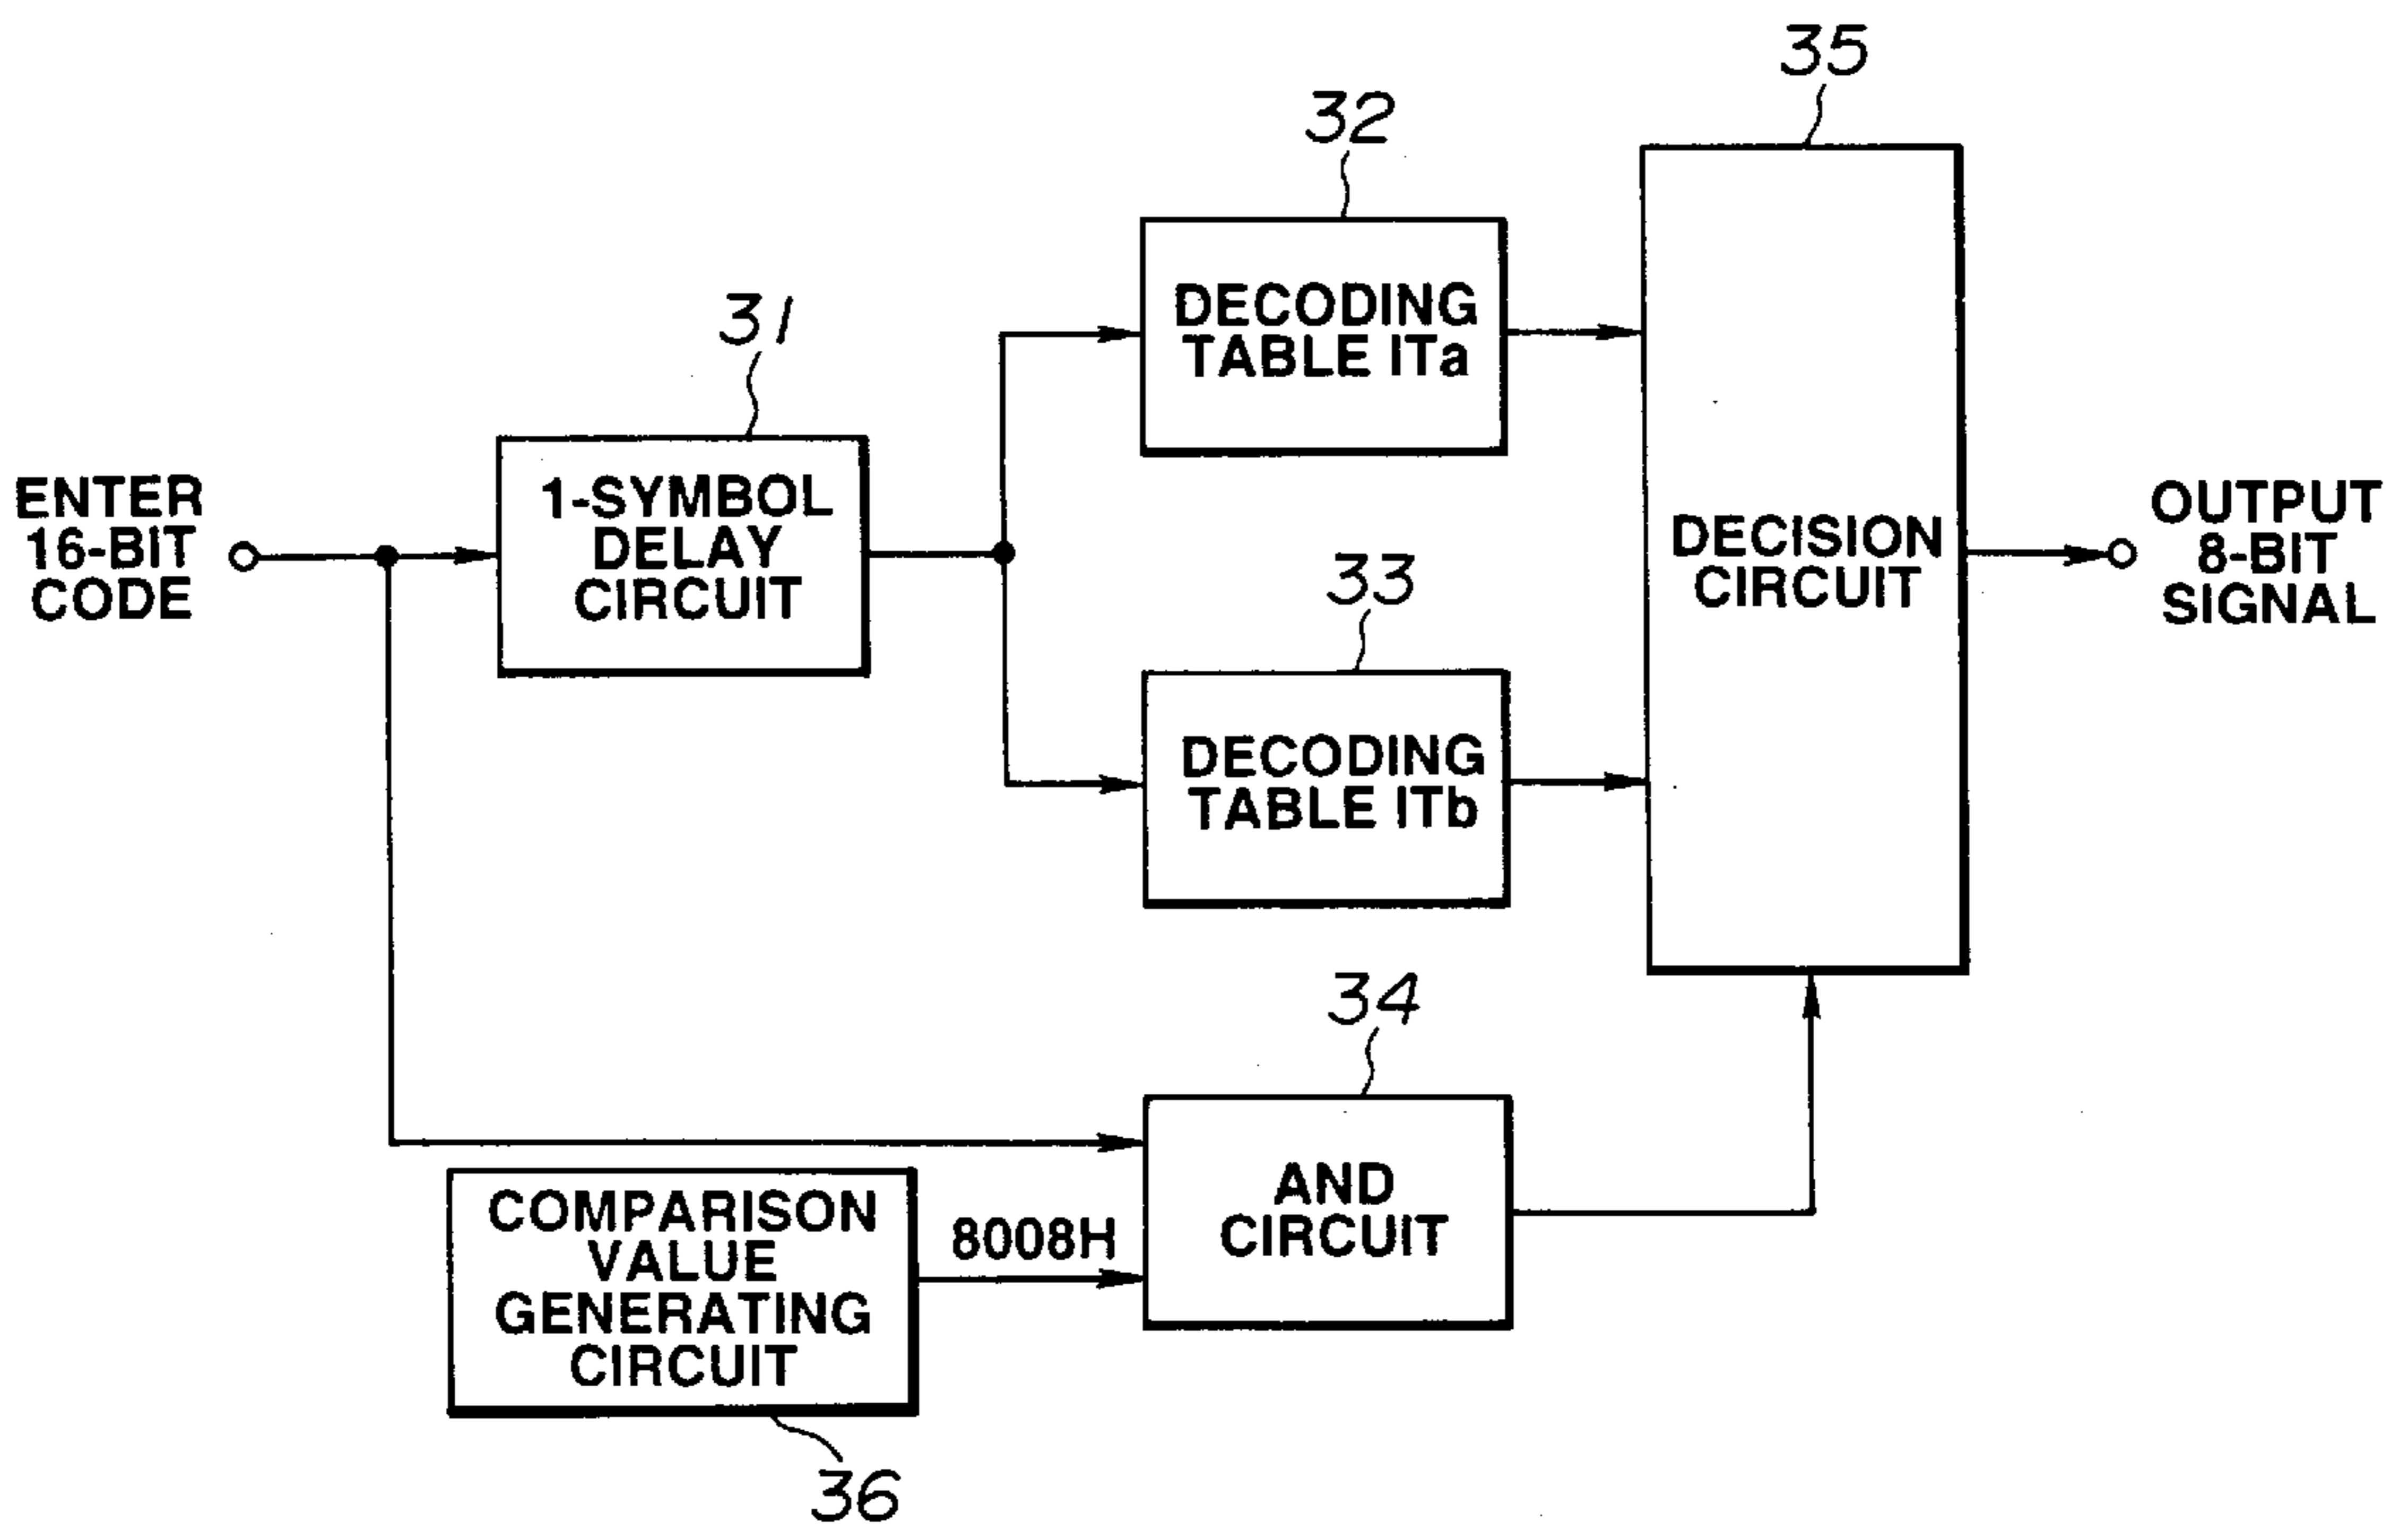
35

32

31

DECODING TABLE ITa

ENTER 16-BIT CODE

1-SYMBOL DELAY CIRCUIT

DECISION CIRCUIT

OUTPUT 8-BIT SIGNAL

33

DECODING TABLE ITb

34

AND CIRCUIT

COMPARISON VALUE GENERATING CIRCUIT

8008H

36